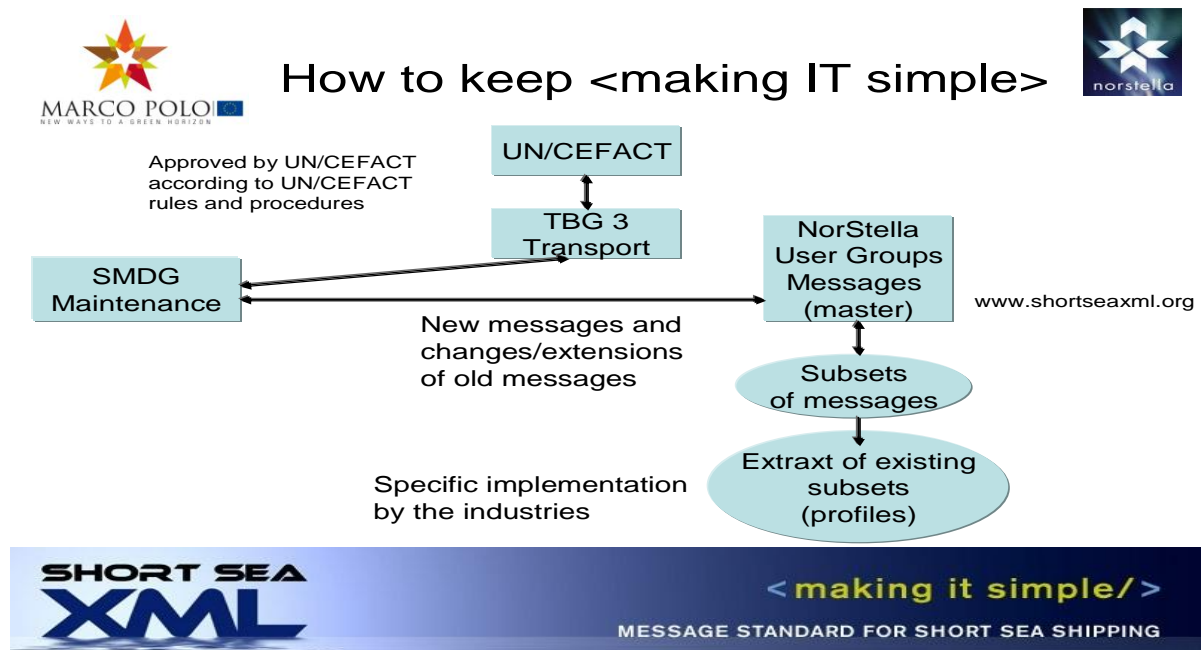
MARCO POLO
NEW WAYS TO A GREEN HORIZON

How to keep <making IT simple>

norstella

Approved by UN/CEFACT according to UN/CEFACT rules and procedures

UN/CEFACT

TBG 3 Transport

SMDG Maintenance

NorStella User Groups Messages (master)

www.shortseaxml.org

New messages and changes/extensions of old messages

Subsets of messages

Extraxt of existing subsets (profiles)

Specific implementation by the industries

SHORT SEA XML

<making it simple/>

MESSAGE STANDARD FOR SHORT SEA SHIPPING